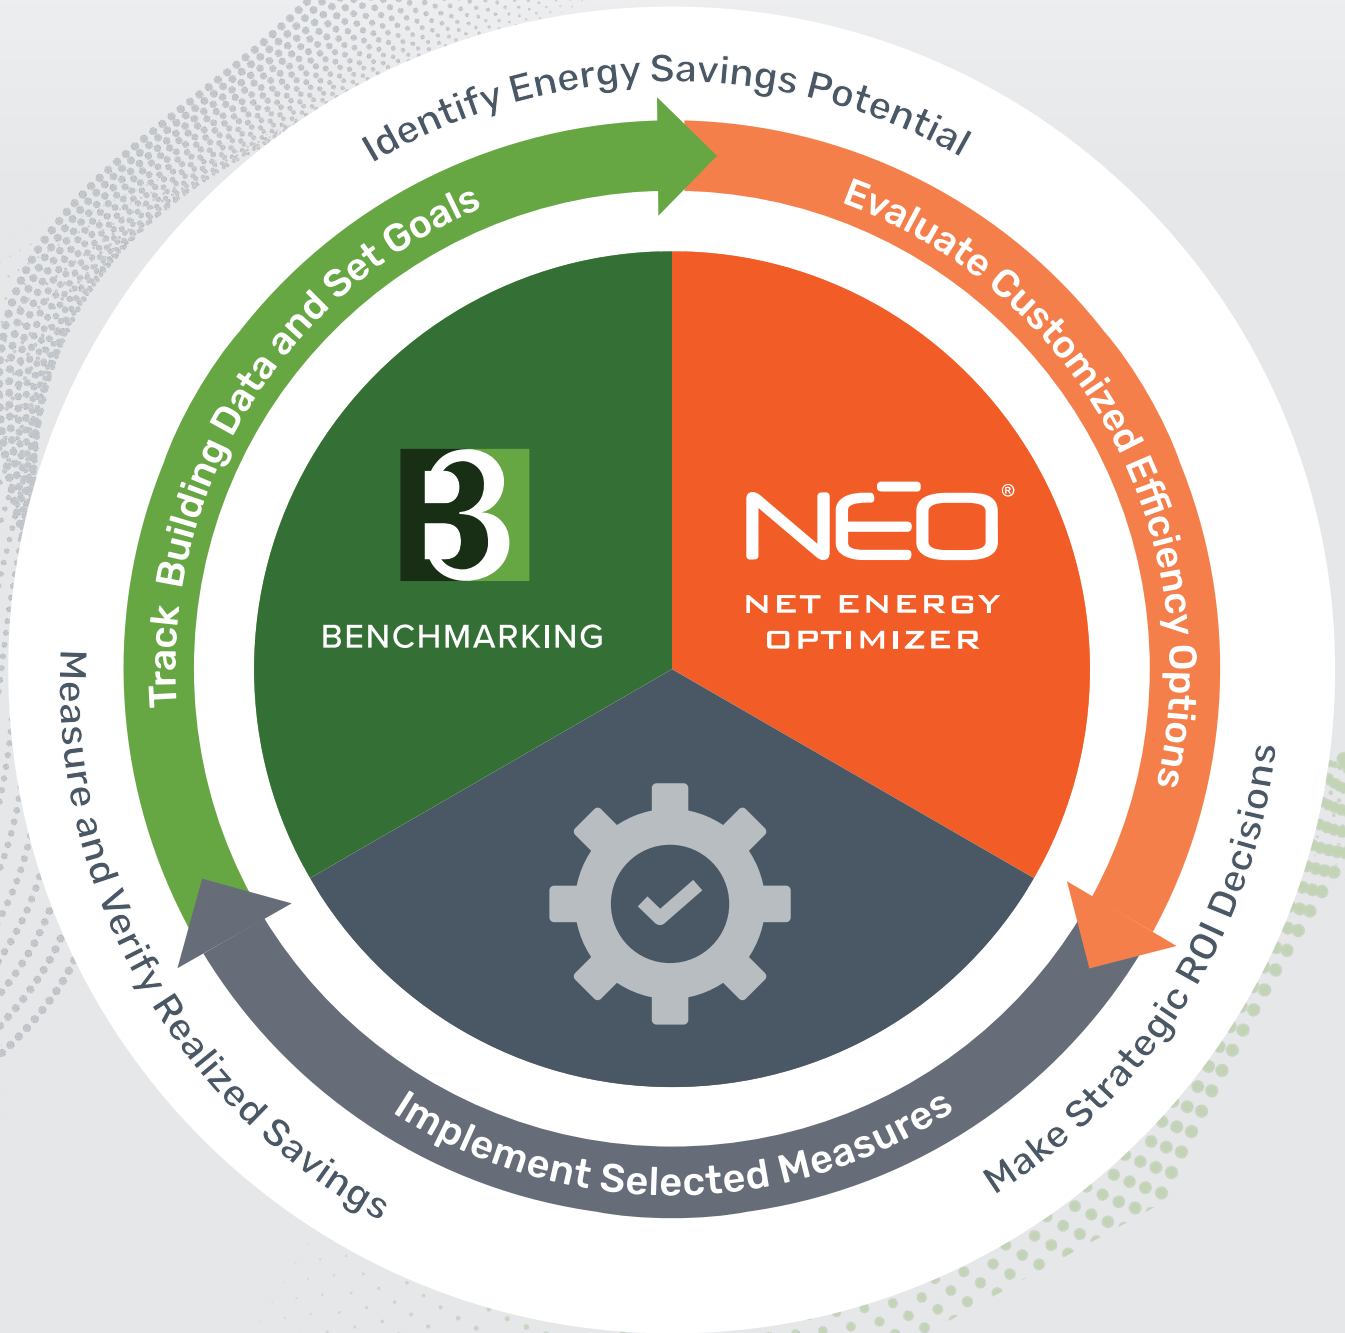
Identify Energy Savings Potential

Track Building Data and Set Goals

Evaluate Customized Efficiency Options

B3

BENCHMARKING

NEO®

NET ENERGY OPTIMIZER

Make Strategic ROI Decisions

Implement Selected Measures

Measure and Verify Realized Savings